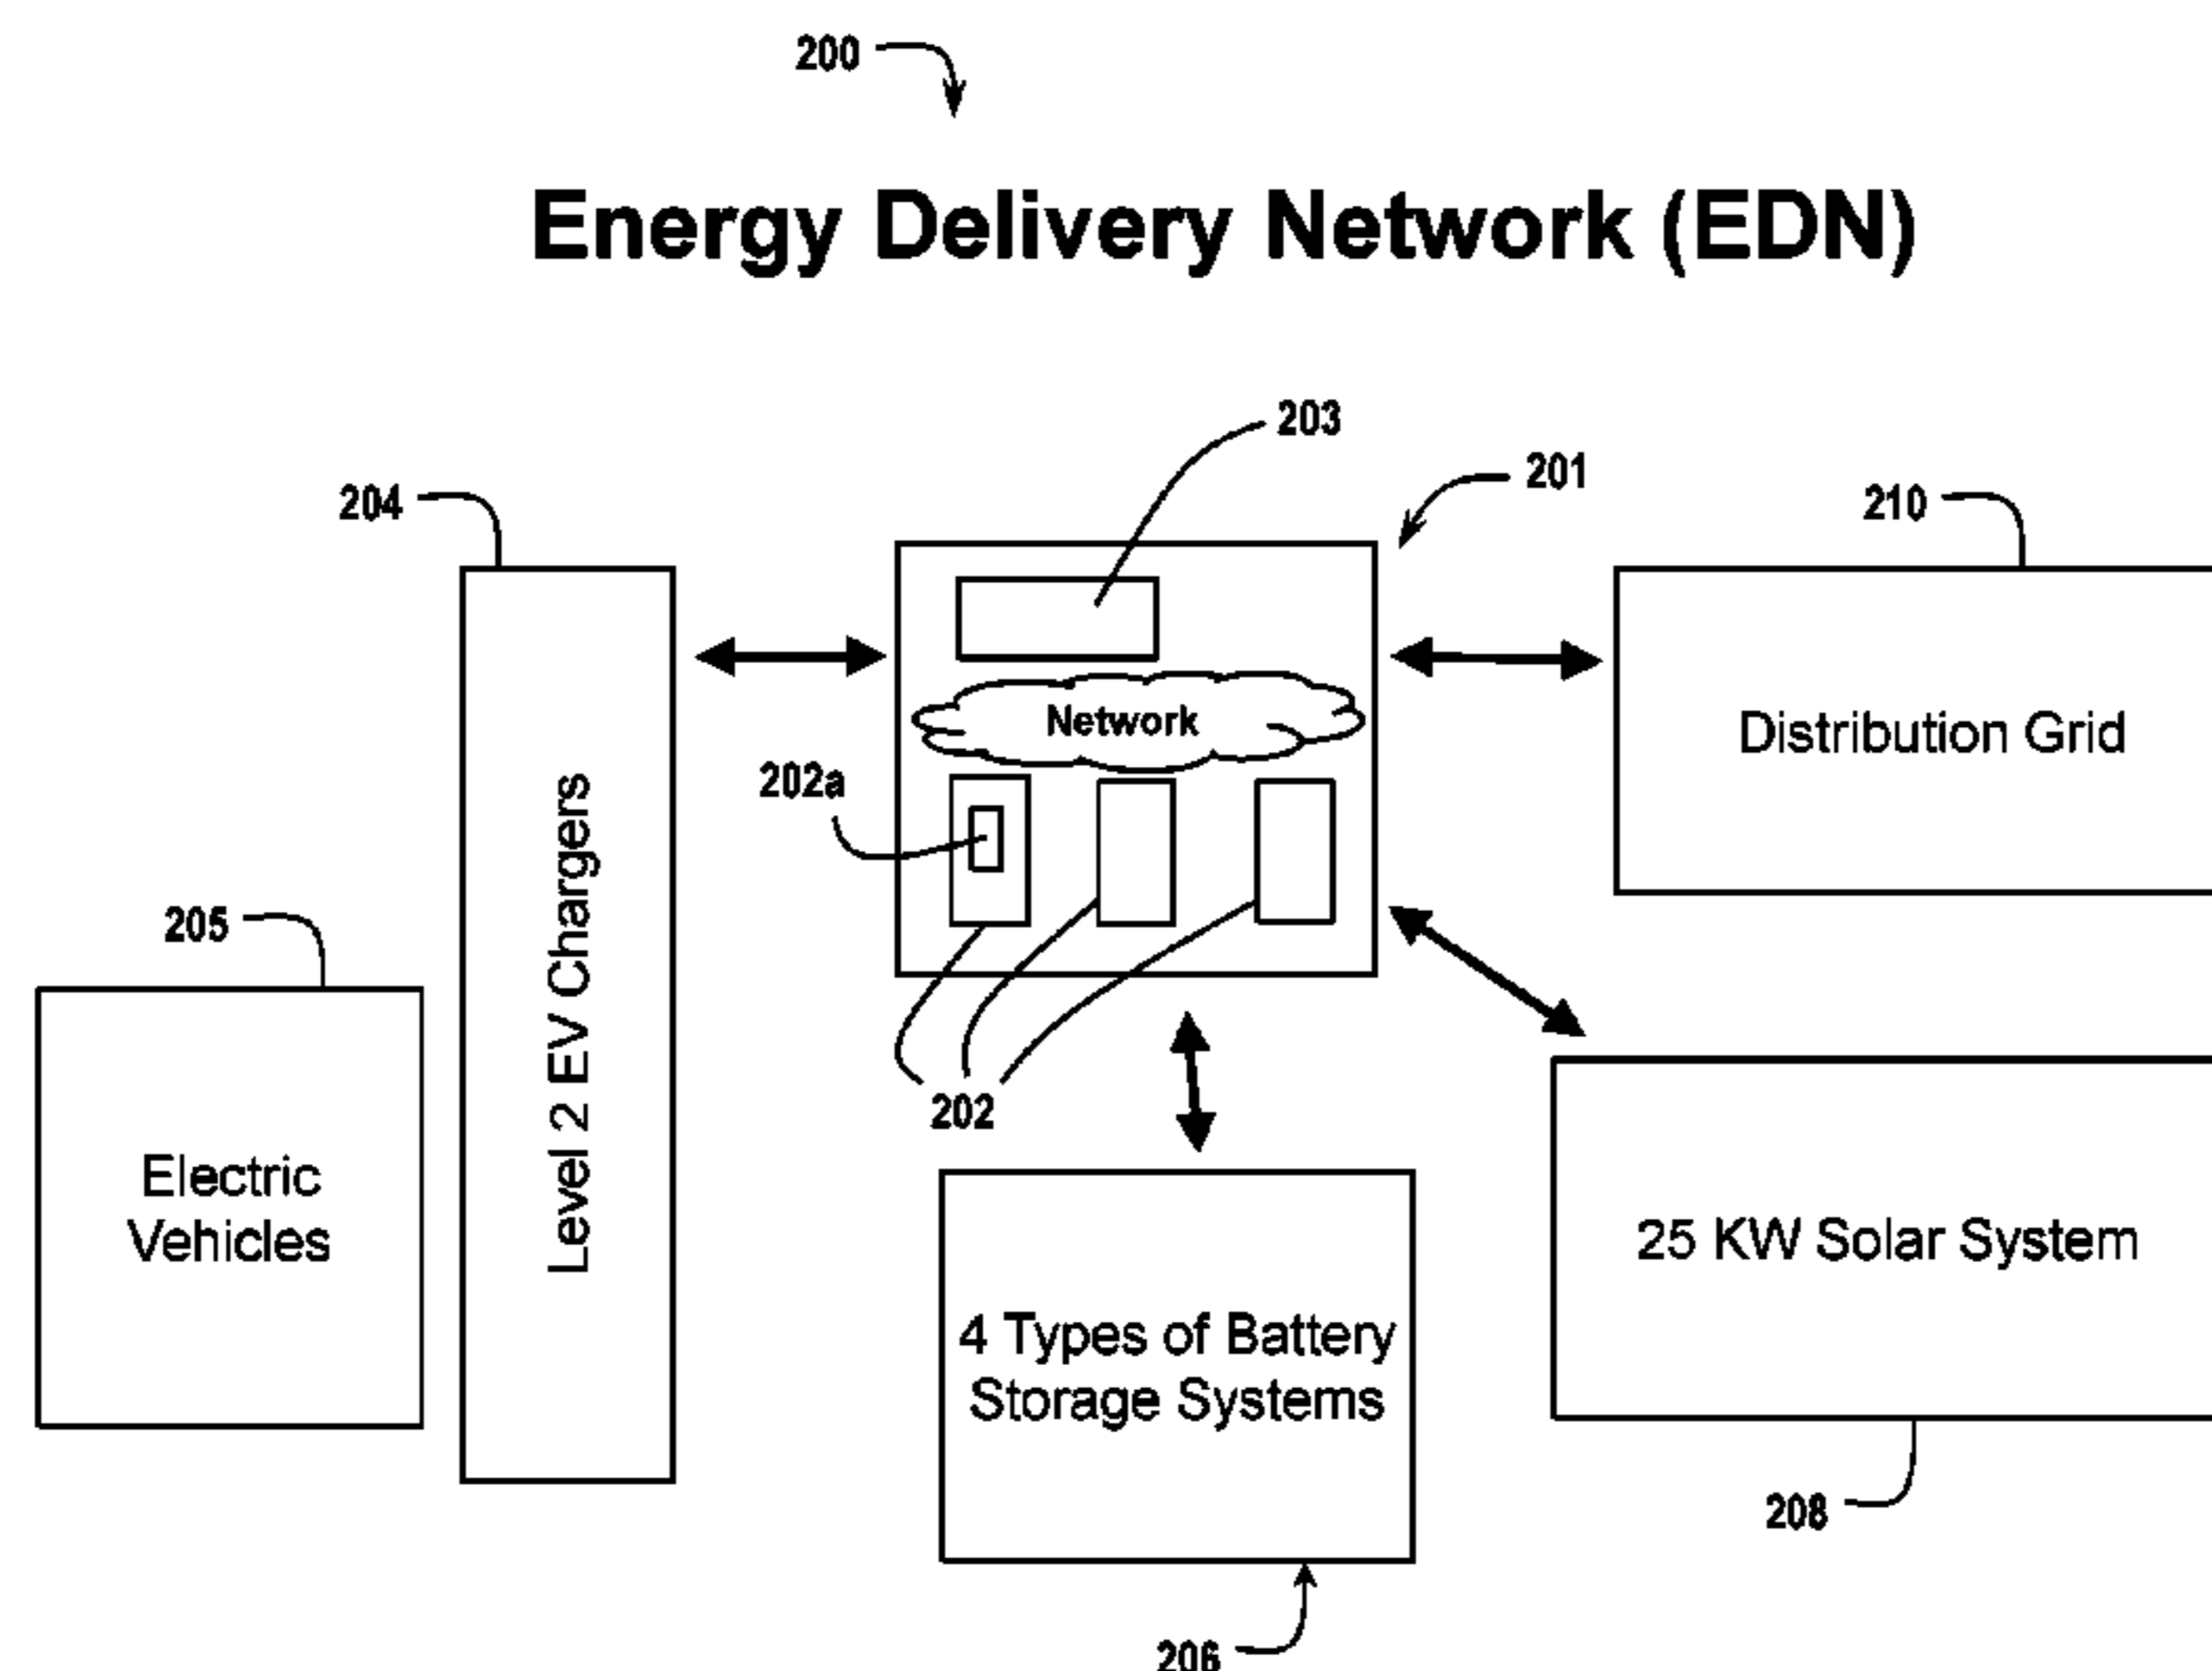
200

Energy Delivery Network (EDN)

204

203

201

210

Network

Distribution Grid

202a

Level 2 EV Chargers

205

Electric Vehicles

202

25 KW Solar System

4 Types of Battery Storage Systems

208

206